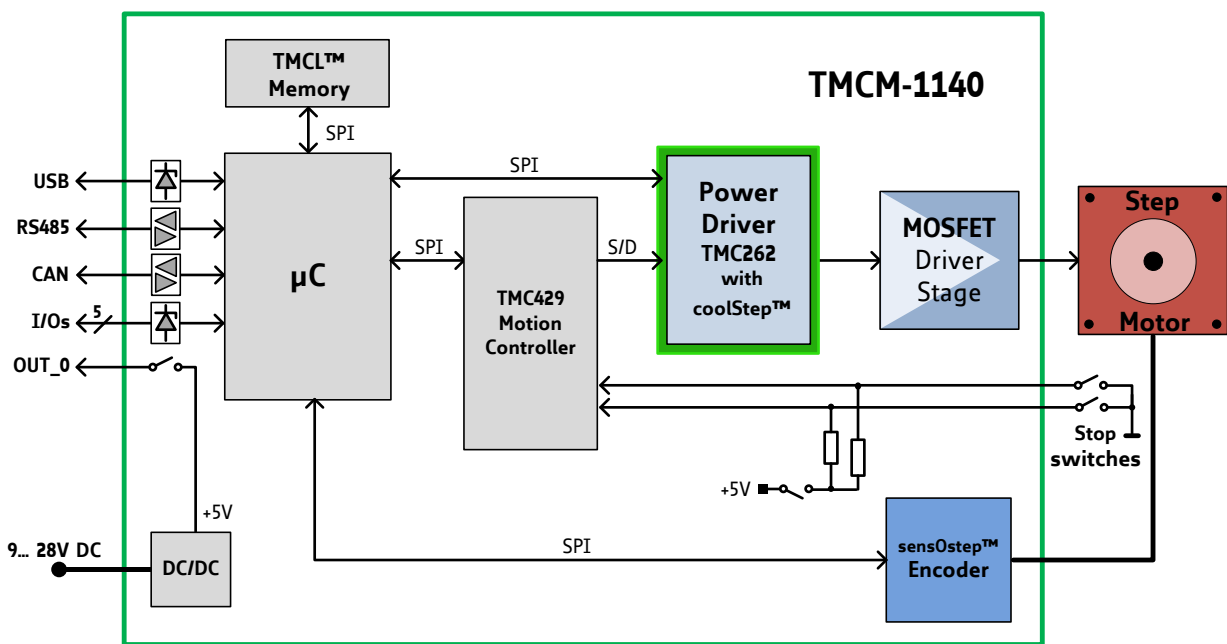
TMCL™ Memory

TMCM-1140

SPI

SPI

USB

RS485

CAN

I/Os

5

OUT_0

μC

SPI

TMC429 Motion Controller

S/D

Power Driver TMC262 with coolStep™

MOSFET Driver Stage

Step Motor

Stop switches

+5V

+5V

9… 28V DC

DC/DC

SPI

sensOstep™ Encoder